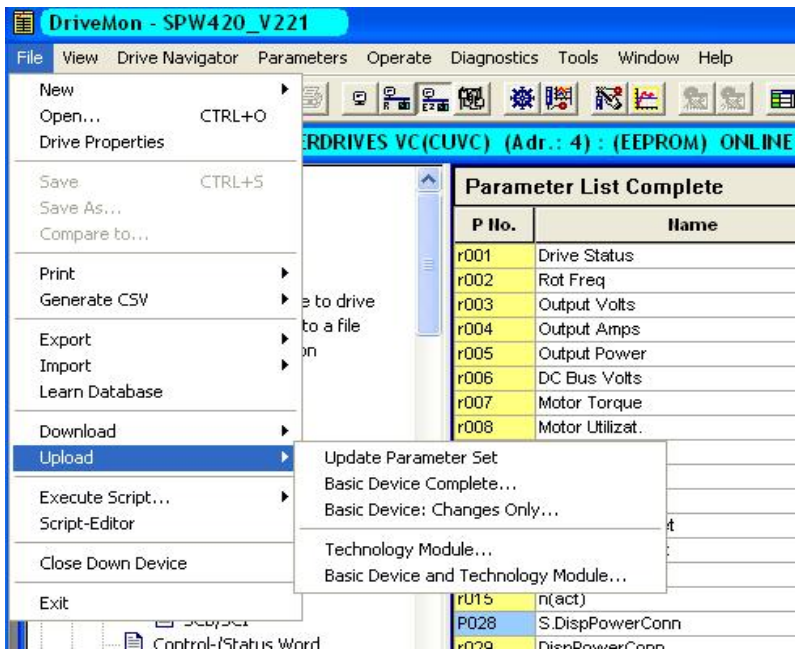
DriveMon - SPW420_V221

File View Drive Navigator Parameters Operate Diagnostics Tools Window Help

New
Open... CTRL+O
Drive Properties

Save CTRL+S
Save As...
Compare to...

Print
Generate CSV

Export
Import
Learn Database

Download
Upload

Execute Script...
Script-Editor

Close Down Device

Exit

Update Parameter Set
Basic Device Complete...
Basic Device: Changes Only...

Technology Module...
Basic Device and Technology Module...

ERDRIVES VC(CUVC) (Adr.: 4) : (EEPROM) ONLINE

e to drive
to a file
on

SCB/SCI
Control-/Status Word

Parameter List Complete

| P No. | Name |
|---|---|
| r001 | Drive Status |
| r002 | Rot Freq |
| r003 | Output Volts |
| r004 | Output Amps |
| r005 | Output Power |
| r006 | DC Bus Volts |
| r007 | Motor Torque |
| r008 | Motor Utilizat. |
| r015 | n(act) |
| P028 | S.DispPowerConn |
| r029 | DispPowerConn |